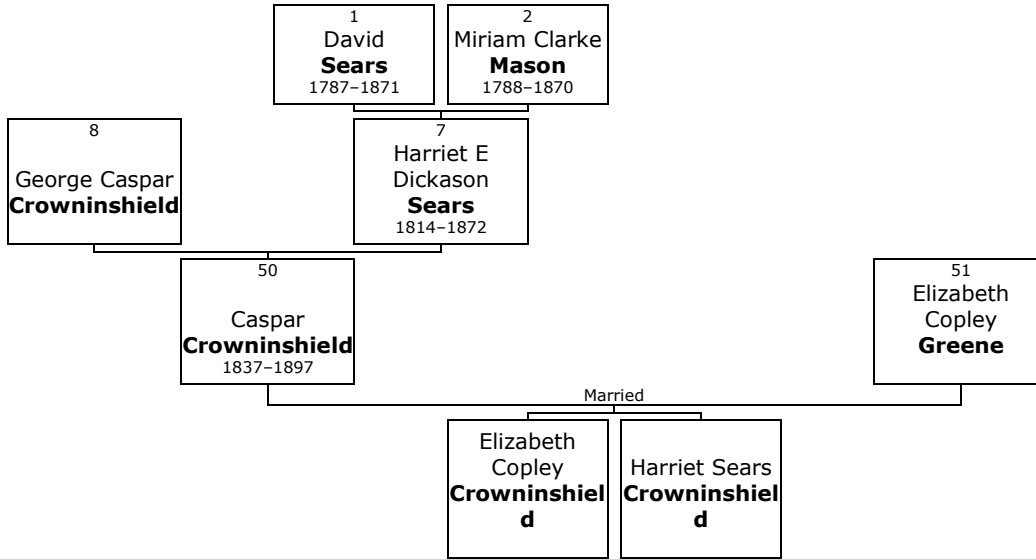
1
David
**Sears**
1787–1871

2
Miriam Clarke
**Mason**
1788–1870

8
George Caspar
**Crowninshield**

7
Harriet E
Dickason
**Sears**
1814–1872

50
Caspar
**Crowninshield**
1837–1897

51
Elizabeth
Copley
**Greene**

Married

Elizabeth
Copley
**Crowninshield**

Harriet Sears
**Crowninshield**